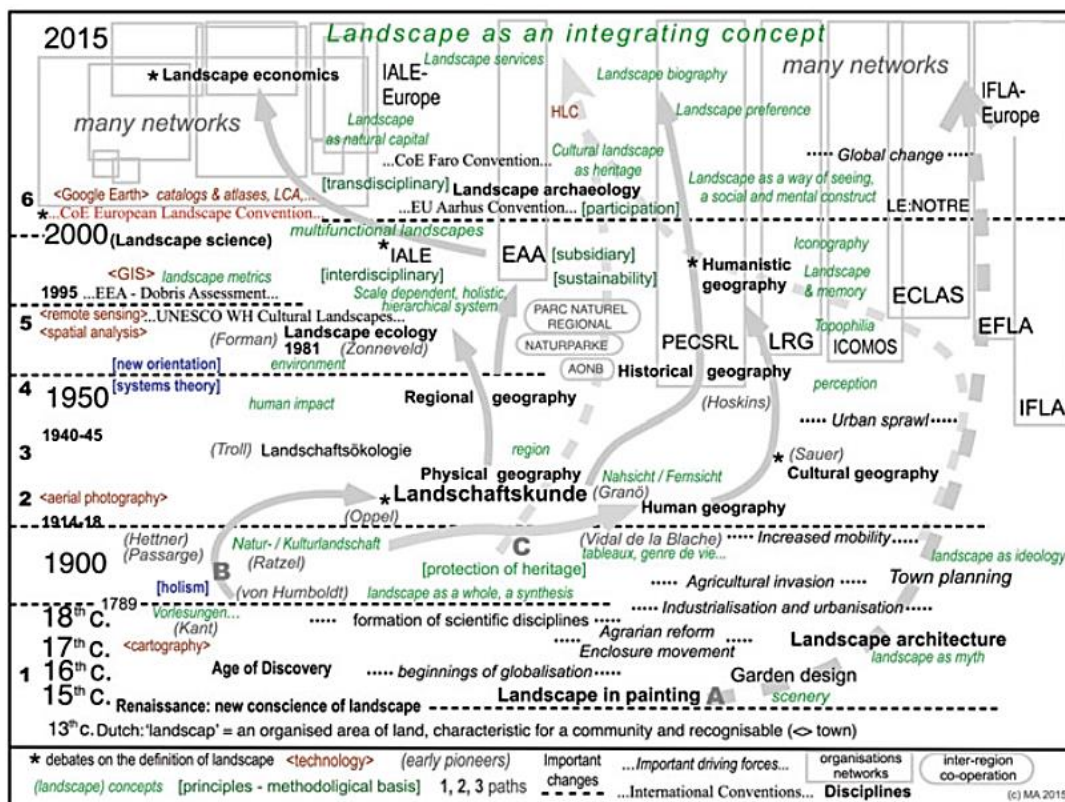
2015

Landscape as an integrating concept

* Landscape economics

IALE-Europe

Landscape services

Landscape biography

many networks

IFLA-Europe

many networks

HLC

Landscape preference

Landscape as natural capital

Cultural landscape as heritage

...CoE Faro Convention...

..... Global change .....

[transdisciplinary]

Landscape archaeology

Landscape as a way of seeing, a social and mental construct

6 <Google Earth> catalogs & atlases, LCA,...

...EU Aarhus Convention... [participation]

LE:NOTRE

*...CoE European Landscape Convention...

multifunctional landscapes

2000 (Landscape science)

*IALE

EAA

[subsidiary]

Iconography

<GIS> landscape metrics

[interdisciplinary]

[sustainability]

* Humanistic geography

Landscape & memory

1995 ...EEA - Dobris Assessment...

Scale dependent, holistic, hierarchical system

ECLAS

5 <remote sensing> ...UNESCO WH Cultural Landscapes...

PARC NATUREL REGIONAL

Topophilia

<spatial analysis>

(Forman) Landscape ecology 1981 (Zonneveld)

NATURPARKE

PECSRL

LRG

ICOMOS

EFLA

[new orientation]

environment

AONB

Historical geography

4 1950 [systems theory]

perception

human impact

Regional geography

(Hoskins)

..... Urban sprawl .....

IFLA

3 1940-45

(Troll) Landschaftsökologie

region

* (Sauer) Cultural geography

Physical geography

Nahsicht / Fernsicht

2 <aerial photography>

* Landschaftskunde (Granö)

1914-18

(Oppel)

Human geography

(Hettner)

C

(Vidal de la Blache) ..... Increased mobility .....

(Passarge)

Natur- / Kulturlandschaft

tableaux, genre de vie...

landscape as ideology

1900

(Ratzel)

[protection of heritage]

Town planning

B

..... Agricultural invasion .....

[holism]

(von Humboldt)

landscape as a whole, a synthesis

1789

..... Industrialisation and urbanisation .....

$18^{th}$ c. Vorlesungen... (Kant)

..... formation of scientific disciplines .....

Agrarian reform

$17^{th}$ c. <cartography>

..... Enclosure movement .....

Landscape architecture

1 $16^{th}$ c.

Age of Discovery

..... beginnings of globalisation .....

landscape as myth

Garden design

$15^{th}$ c. Renaissance: new conscience of landscape

Landscape in painting A

scenery

$13^{th}$ c. Dutch: 'landscape' = an organised area of land, characteristic for a community and recognisable (<> town)

* debates on the definition of landscape <technology> (early pioneers) Important changes ...Important driving forces... organisations networks inter-region co-operation

(landscape) concepts [principles - methodoligical basis] 1, 2, 3 paths ...International Conventions... Disciplines

(c) MA 2015